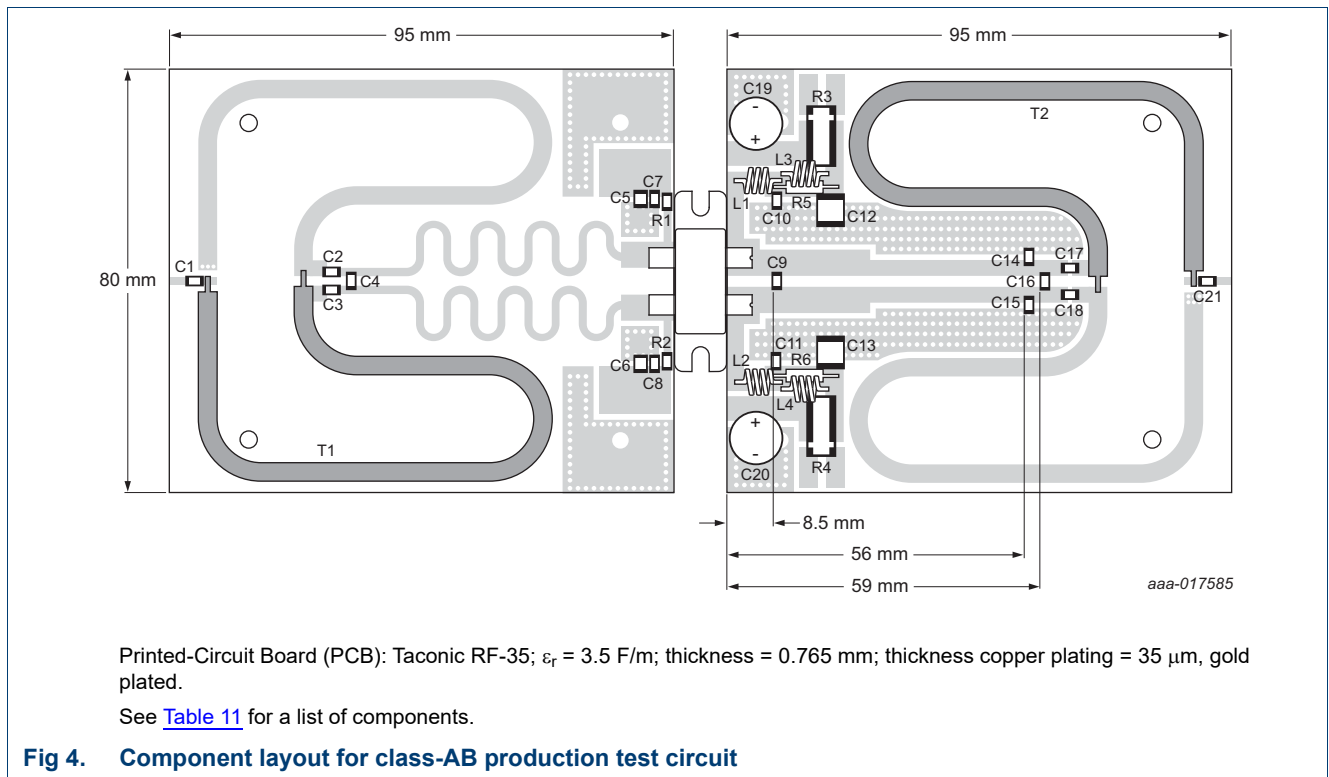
95 mm

95 mm

80 mm

C1 C2 C3 C4 C5 C7 R1 C6 C8 R2 T1

C19 R3 L3 L1 C10 R5 C12 T2 C14 C17 C9 C16 C15 C18 C21 C11 R6 C13 L2 L4 C20 R4

8.5 mm

56 mm

59 mm

aaa-017585

Printed-Circuit Board (PCB): Taconic RF-35; $\varepsilon_r$ = 3.5 F/m; thickness = 0.765 mm; thickness copper plating = 35 $\mu$m, gold plated.

See Table 11 for a list of components.

Fig 4. Component layout for class-AB production test circuit